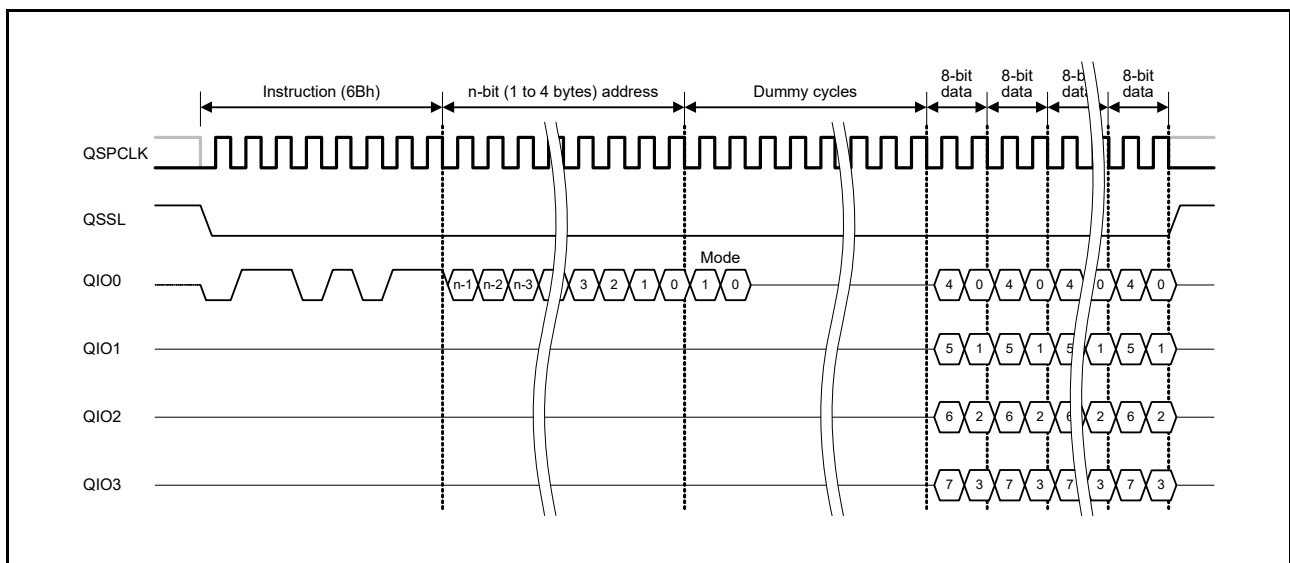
Instruction (6Bh)
n-bit (1 to 4 bytes) address
Dummy cycles
8-bit data
8-bit data
8-b data
8-bit data

QSPCLK
QSSL
QIO0
QIO1
QIO2
QIO3

n-1 n-2 n-3 3 2 1 0
Mode
1 0
4 0 4 0 4 0 4 0
5 1 5 1 5 1 5 1
6 2 6 2 6 2 6 2
7 3 7 3 7 3 7 3